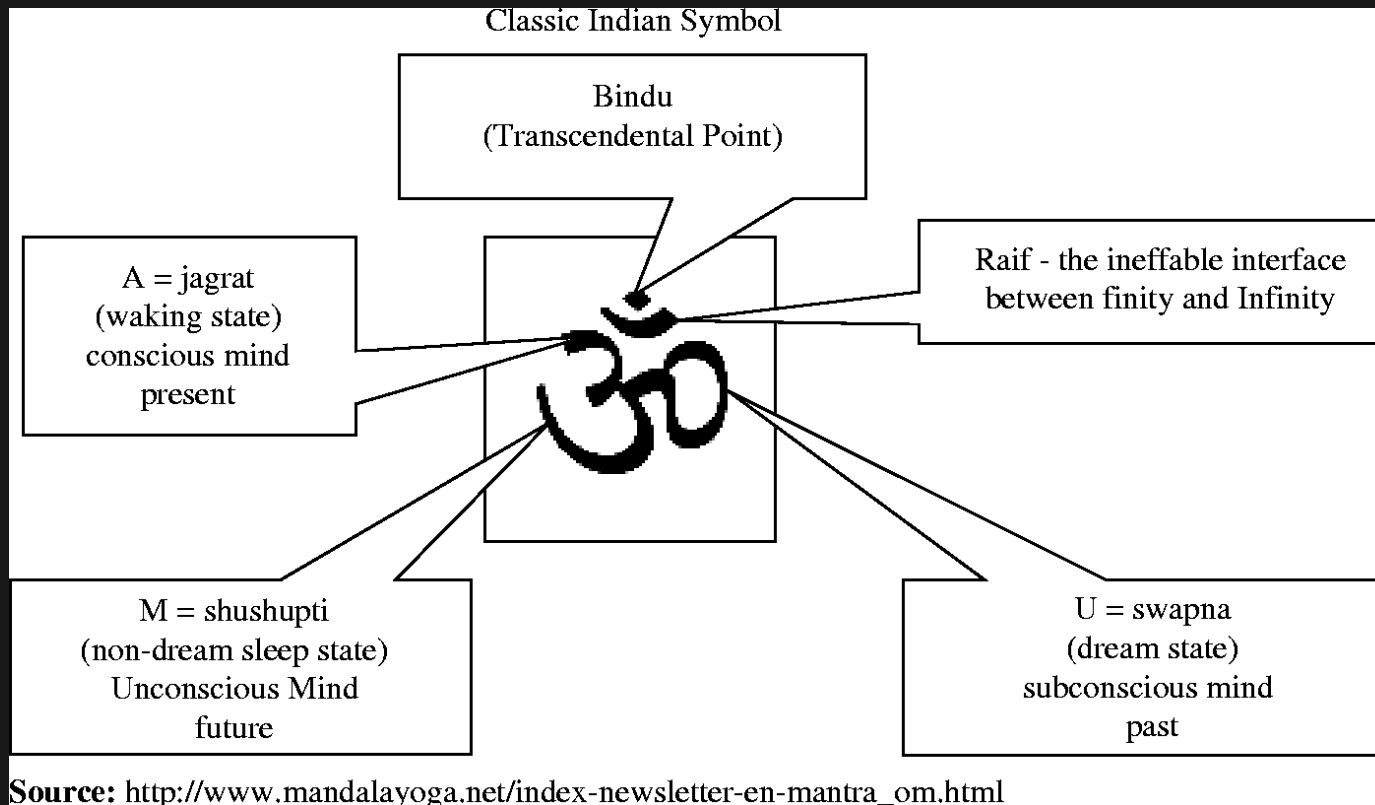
Classic Indian Symbol

Bindu
(Transcendental Point)

A = jagrat
(waking state)
conscious mind
present

ॐ

Raif - the ineffable interface between finity and Infinity

M = shushupti
(non-dream sleep state)
Unconscious Mind
future

U = swapna
(dream state)
subconscious mind
past

**Source:** http://www.mandalayoga.net/index-newsletter-en-mantra_om.html